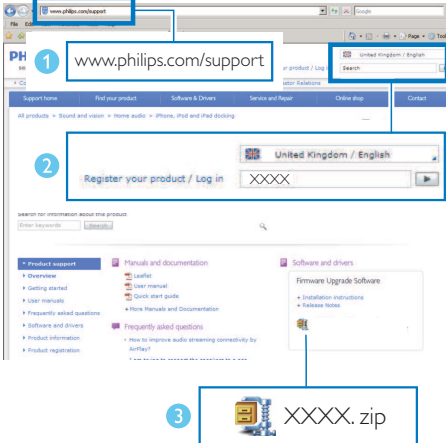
www.philips.com/support

1 www.philips.com/support

United Kingdom / English

Search

Support home Find your product Software & Drivers Service and Repair Online shop Contact

All products » Sound and vision » Home audio » iPhone, iPod and iPad docking

2 United Kingdom / English

Register your product / Log in XXXX

Search for information about this product

Enter keywords Search

Product support

Overview

Getting started

User manuals

Frequently asked questions

Software and drivers

Product information

Product registration

Manuals and documentation

Leaflet

User manual

Quick start guide

More Manuals and Documentation

Frequently asked questions

How to improve audio streaming connectivity by AirPlay?

Software and drivers

Firmware Upgrade Software

Installation instructions

Release Notes

3 XXXX. zip